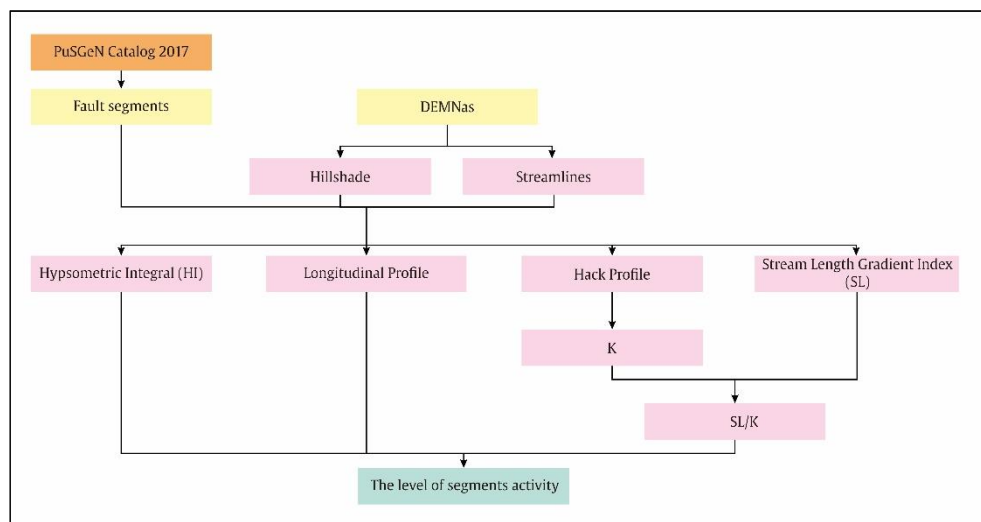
PuSGeN Catalog 2017

Fault segments

DEMNas

Hillshade

Streamlines

Hypsometric Integral (HI)

Longitudinal Profile

Hack Profile

Stream Length Gradient Index (SL)

K

SL/K

The level of segments activity